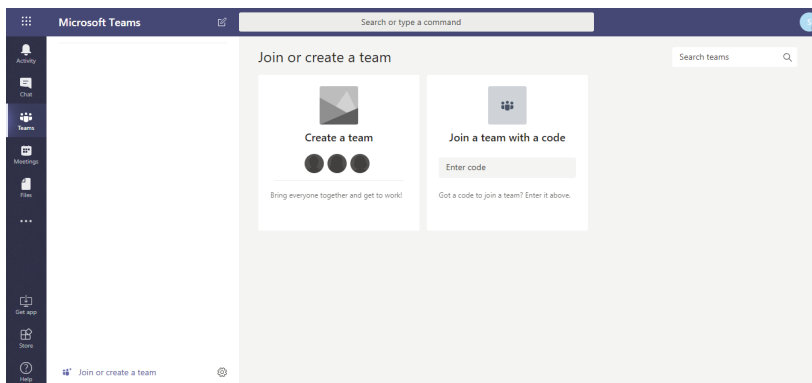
Microsoft Teams

Search or type a command

Activity

Chat

Teams

Meetings

Files

...

Get app

Store

Help

Join or create a team

Join or create a team

Search teams

Create a team

Bring everyone together and get to work!

Join a team with a code

Enter code

Got a code to join a team? Enter it above.